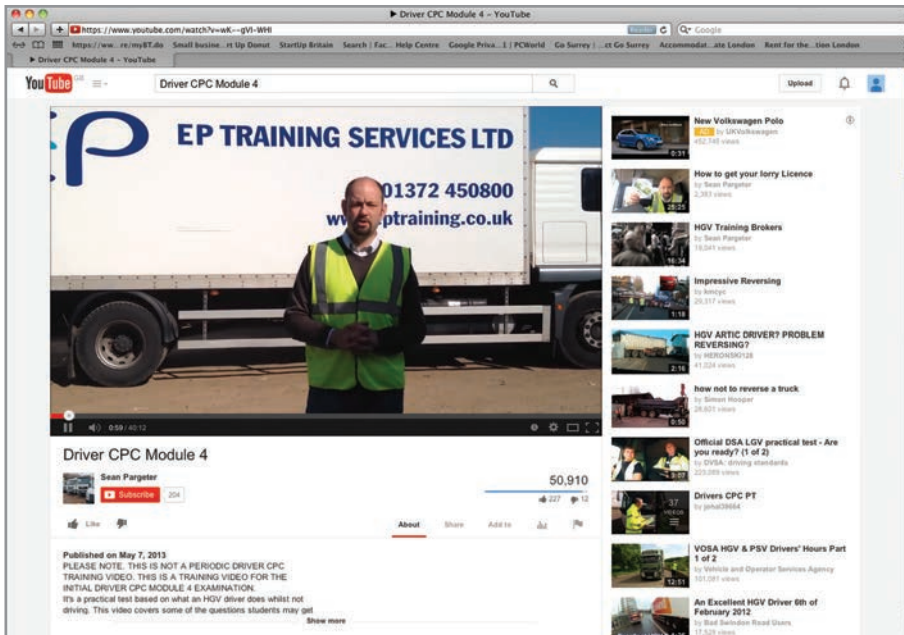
Driver CPC Module 4 – YouTube

https://www.youtube.com/watch?v=wK--gVI-WHI

Reader

Google

https://ww...re/myBT.do Small busine...rt Up Donut StartUp Britain Search | Fac... Help Centre Google Priva...1 | PCWorld Go Surrey | ...ct Go Surrey Accommodat...ate London Rent for the...tion London

Driver CPC Module 4 – YouTube

YouTube GB

Driver CPC Module 4

Upload

EP TRAINING SERVICES LTD

01372 450800

www.eptraining.co.uk

0:59 / 40:12

Driver CPC Module 4

Sean Pargeter

Subscribe 204

50,910

227 12

Like

About Share Add to

Published on May 7, 2013

PLEASE NOTE. THIS IS NOT A PERIODIC DRIVER CPC TRAINING VIDEO. THIS IS A TRAINING VIDEO FOR THE INITIAL DRIVER CPC MODULE 4 EXAMINATION.

It's a practical test based on what an HGV driver does whilst not driving. This video covers some of the questions students may get

Show more

New Volkswagen Polo
Ad by UKVolkswagen
452,745 views
0:31

How to get your lorry Licence
by Sean Pargeter
2,393 views
28:25

HGV Training Brokers
by Sean Pargeter
14,041 views
16:34

Impressive Reversing
by kmcyc
29,317 views
1:18

HGV ARTIC DRIVER? PROBLEM REVERSING?
by HERONSKI128
41,224 views
2:16

how not to reverse a truck
by Simon Hooper
28,601 views
0:50

Official DSA LGV practical test - Are you ready? (1 of 2)
by DVSA: driving standards
223,089 views
5:07

Drivers CPC PT
by johat39664
37 VIDEOS

VOSA HGV & PSV Drivers' Hours Part 1 of 2
by Vehicle and Operator Services Agency
101,081 views
12:51

An Excellent HGV Driver 6th of February 2012
by Bad Swindon Road Users
17,528 views